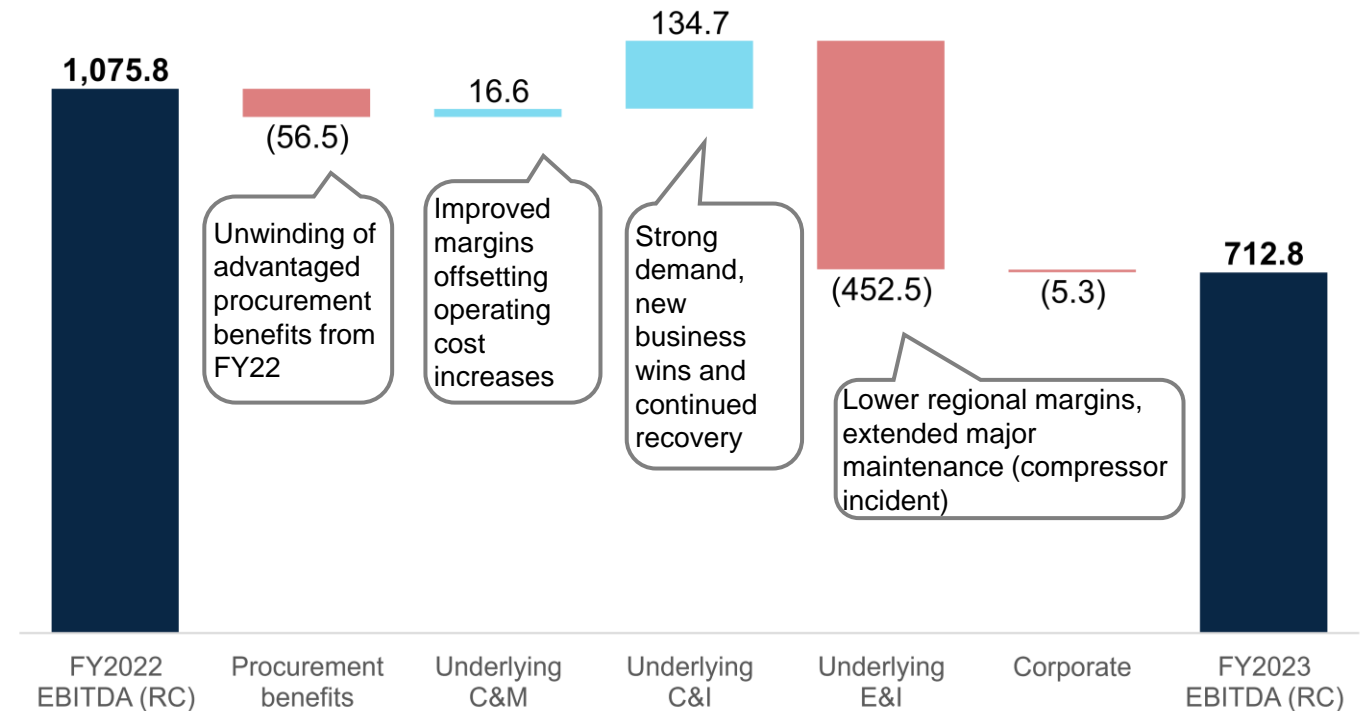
1,075.8

(56.5)

Unwinding of advantaged procurement benefits from FY22

16.6

Improved margins offsetting operating cost increases

134.7

Strong demand, new business wins and continued recovery

(452.5)

Lower regional margins, extended major maintenance (compressor incident)

(5.3)

712.8

FY2022 EBITDA (RC)

Procurement benefits

Underlying C&M

Underlying C&I

Underlying E&I

Corporate

FY2023 EBITDA (RC)